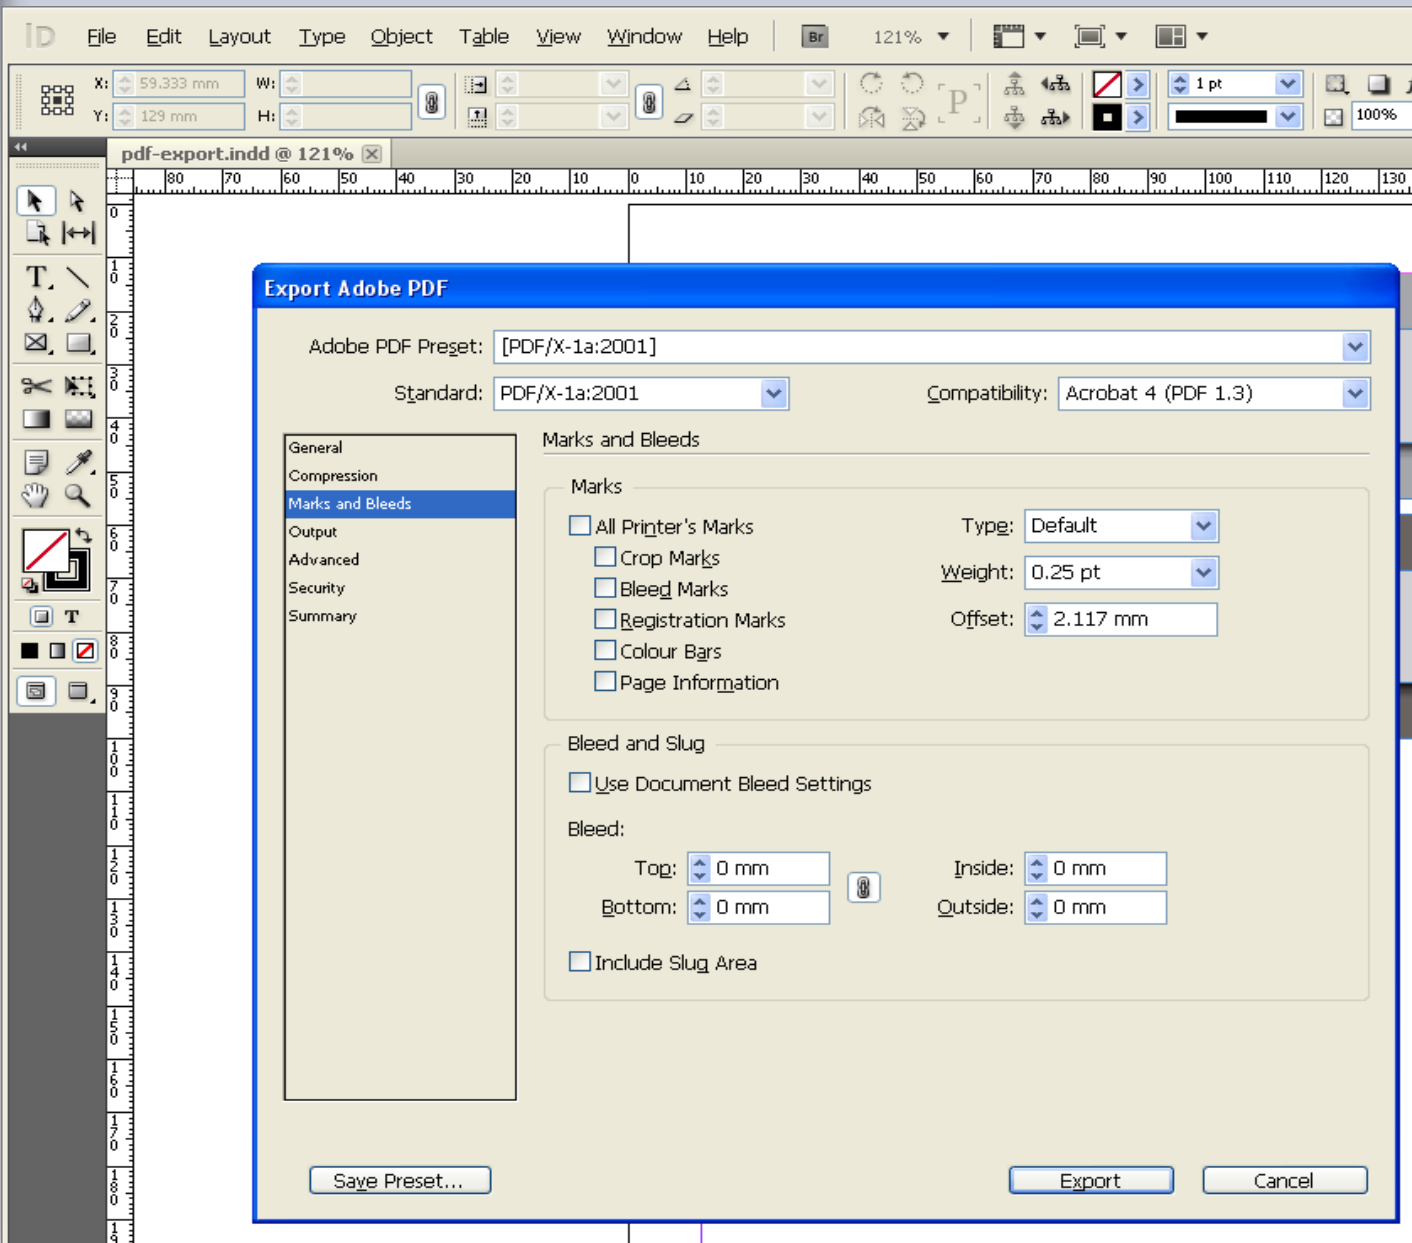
ID File Edit Layout Type Object Table View Window Help Br 121%

X: 59.333 mm W:
Y: 129 mm H:

P

1 pt

100%

pdf-export.indd @ 121%

80 70 60 50 40 30 20 10 0 10 20 30 40 50 60 70 80 90 100 110 120 130

Export Adobe PDF

Adobe PDF Preset: [PDF/X-1a:2001]

Standard: PDF/X-1a:2001 Compatibility: Acrobat 4 (PDF 1.3)

General
Compression
Marks and Bleeds
Output
Advanced
Security
Summary

Marks and Bleeds

Marks

All Printer's Marks
Crop Marks
Bleed Marks
Registration Marks
Colour Bars
Page Information

Type: Default
Weight: 0.25 pt
Offset: 2.117 mm

Bleed and Slug

Use Document Bleed Settings

Bleed:

Top: 0 mm
Bottom: 0 mm
Inside: 0 mm
Outside: 0 mm

Include Slug Area

Save Preset...

Export Cancel